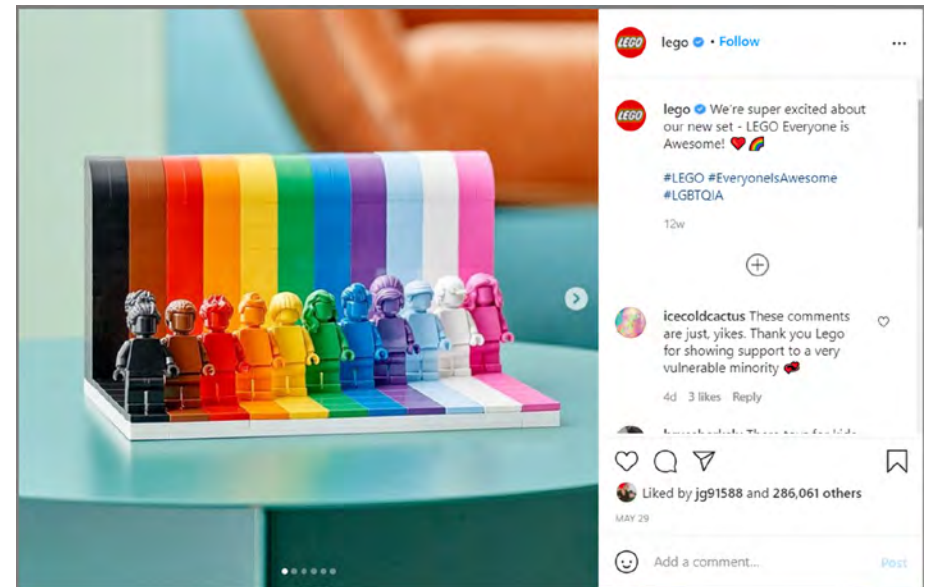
LEGO

lego • Follow

...

LEGO

lego We're super excited about our new set - LEGO Everyone is Awesome! ❤️🌈

#LEGO #EveryoneIsAwesome #LGBTQIA

12w

icecoldcactus These comments are just, yikes. Thank you Lego for showing support to a very vulnerable minority 💕

4d 3 likes Reply

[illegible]

Liked by jg91588 and 286,061 others

MAY 29

Add a comment...

Post